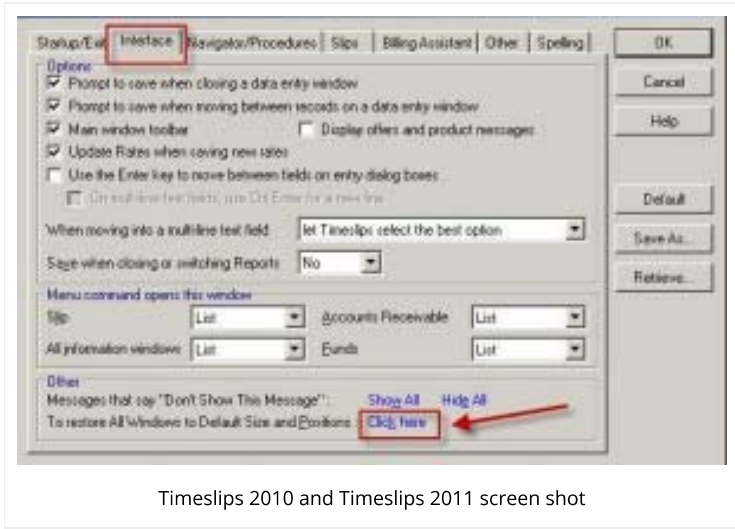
Startup/Exit | Interface | Navigator/Procedures | Slips | Billing Assistant | Other | Spelling

OK

Cancel

Help

Default

Save As...

Retrieve...

Options

Prompt to save when closing a data entry window

Prompt to save when moving between records on a data entry window

Main window toolbar

Display offers and product messages

Update Rates when saving new rates

Use the Enter key to move between fields on entry dialog boxes

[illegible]

When moving into a multi-line text field: let Timeslips select the best option

Save when closing or switching Reports: No

Menu command opens this window

Slip: List

Accounts Receivable: List

All information windows: List

Funds: List

Other

Messages that say "Don't Show This Message": Show All Hide All

To restore All Windows to Default Size and Positions: Click here

Timeslips 2010 and Timeslips 2011 screen shot